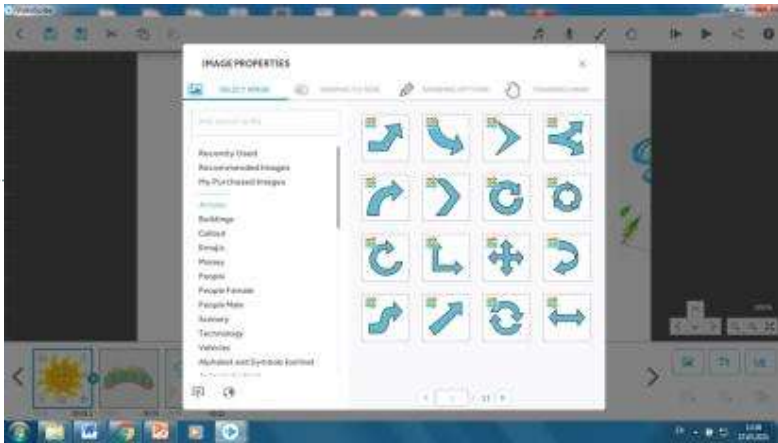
IMAGE PROPERTIES

SELECT IMAGE

Recently Used
Recommended Images
My Purchased Images

Arrows
Buildings
Callout
Emojis
Money
People
People Female
People Male
Scenery
Technology
Vehicles
Alphabet and Symbols (comic)
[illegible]